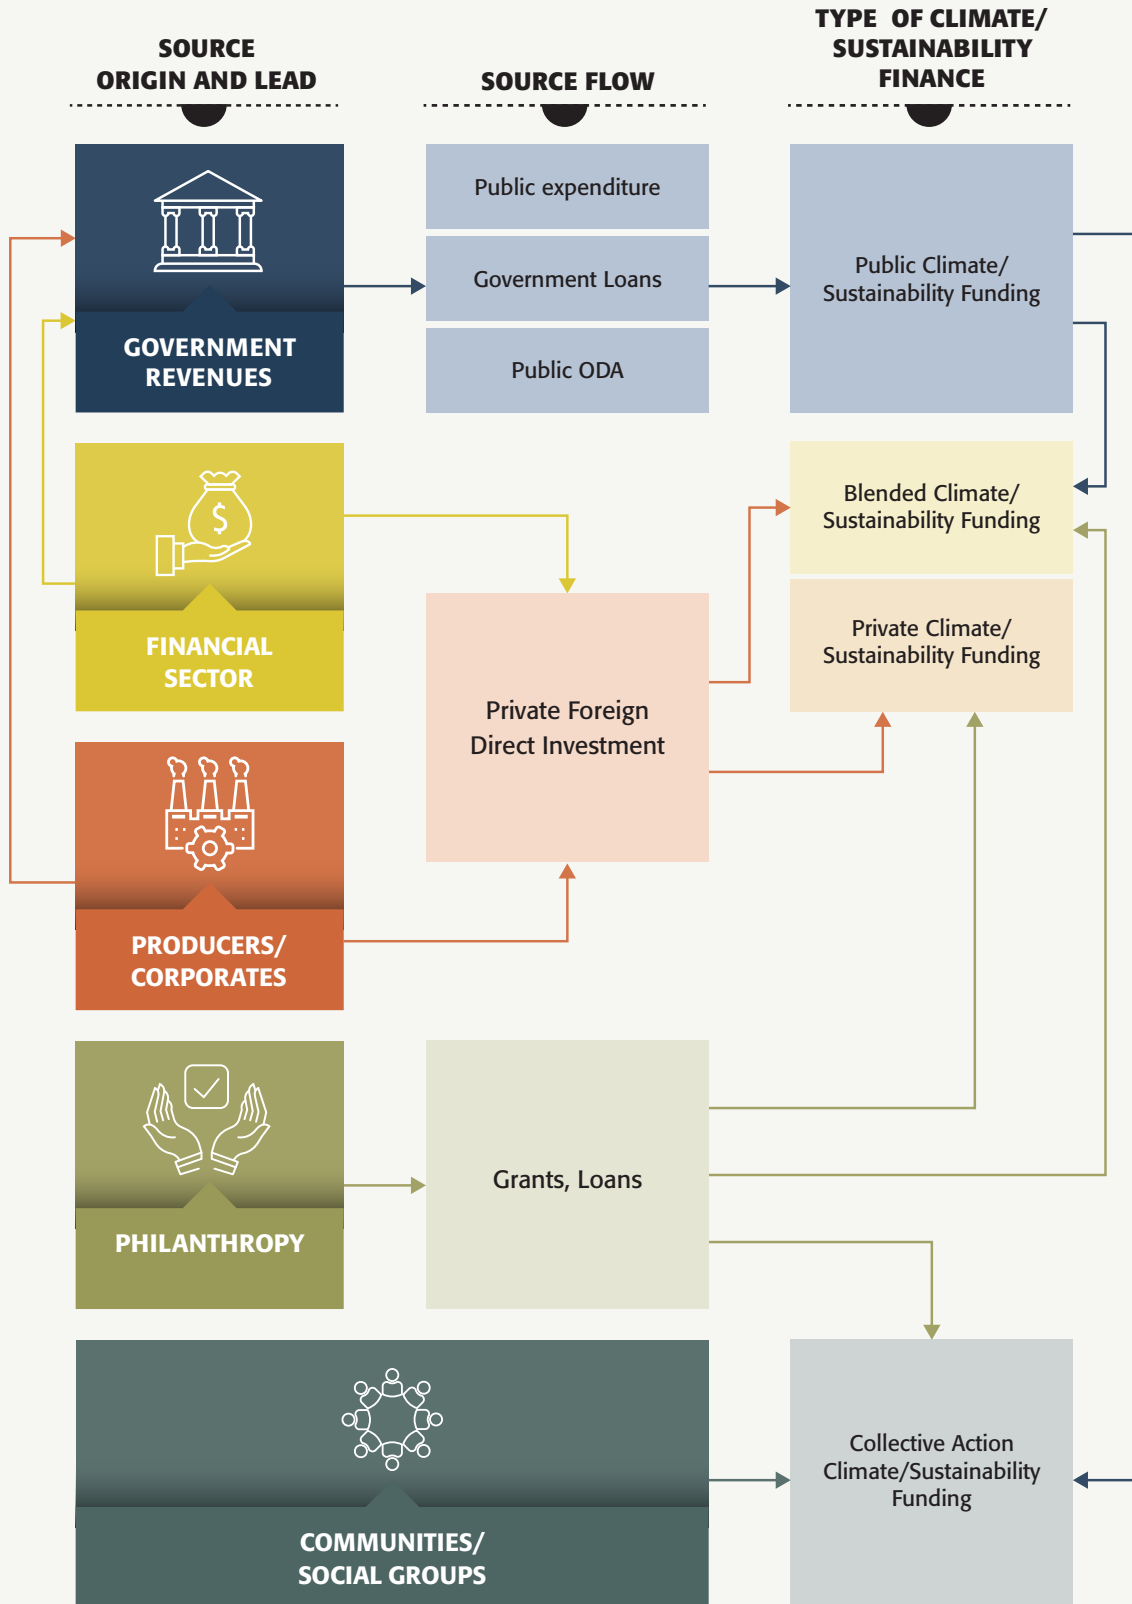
SOURCE ORIGIN AND LEAD

SOURCE FLOW

TYPE OF CLIMATE/ SUSTAINABILITY FINANCE

GOVERNMENT REVENUES

Public expenditure

Government Loans

Public ODA

Public Climate/ Sustainability Funding

FINANCIAL SECTOR

Blended Climate/ Sustainability Funding

Private Climate/ Sustainability Funding

Private Foreign Direct Investment

PRODUCERS/ CORPORATES

PHILANTHROPY

Grants, Loans

COMMUNITIES/ SOCIAL GROUPS

Collective Action Climate/Sustainability Funding